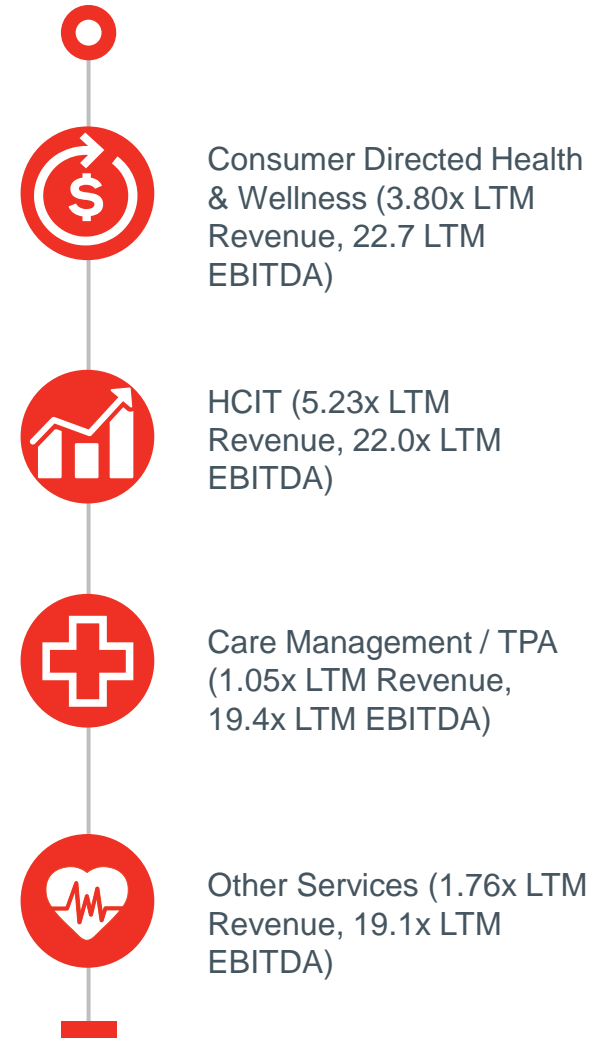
Consumer Directed Health & Wellness (3.80x LTM Revenue, 22.7 LTM EBITDA)

HCIT (5.23x LTM Revenue, 22.0x LTM EBITDA)

Care Management / TPA (1.05x LTM Revenue, 19.4x LTM EBITDA)

Other Services (1.76x LTM Revenue, 19.1x LTM EBITDA)